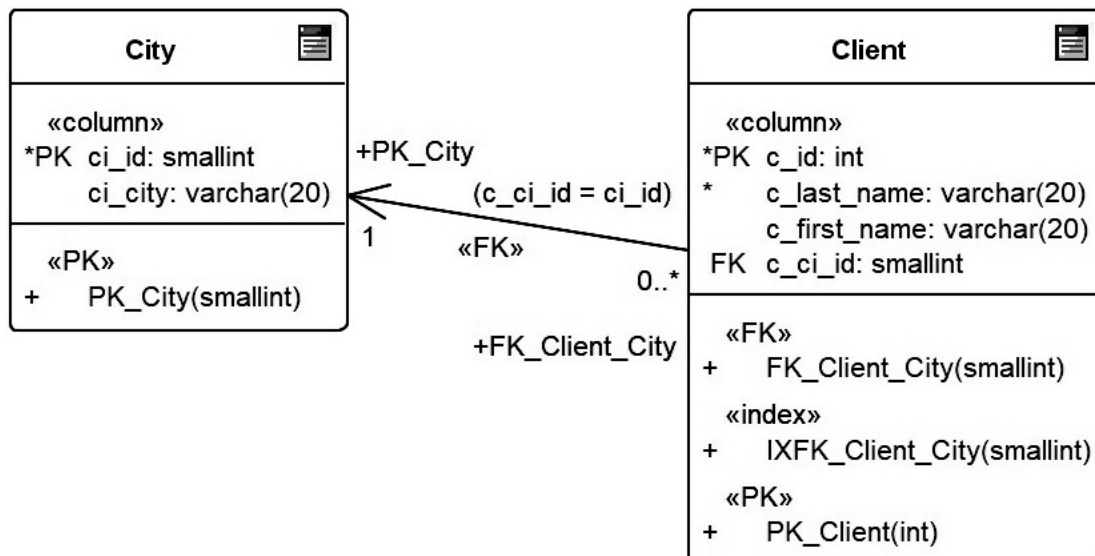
City

«column»
*PK ci_id: smallint
ci_city: varchar(20)

«PK»
+ PK_City(smallint)

+PK_City
(c_ci_id = ci_id)
1
«FK»
0..*
+FK_Client_City

Client

«column»
*PK c_id: int
* c_last_name: varchar(20)
c_first_name: varchar(20)
FK c_ci_id: smallint

«FK»
+ FK_Client_City(smallint)
«index»
+ IXFK_Client_City(smallint)
«PK»
+ PK_Client(int)